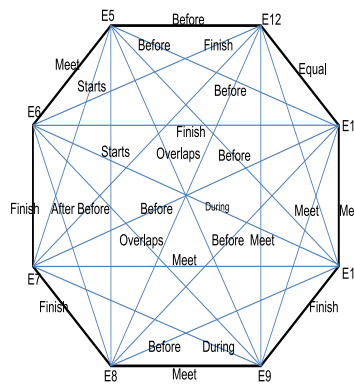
E5
Before
E12
Meet
Before
Finish
Equal
Starts
Before
E6
E1
Finish
Starts
Overlaps
Before
During
Finish
After
Before
Before
Meet
Me
Overlaps
Before
Meet
Meet
E7
E1
Finish
Finish
Before
During
E8
Meet
E9